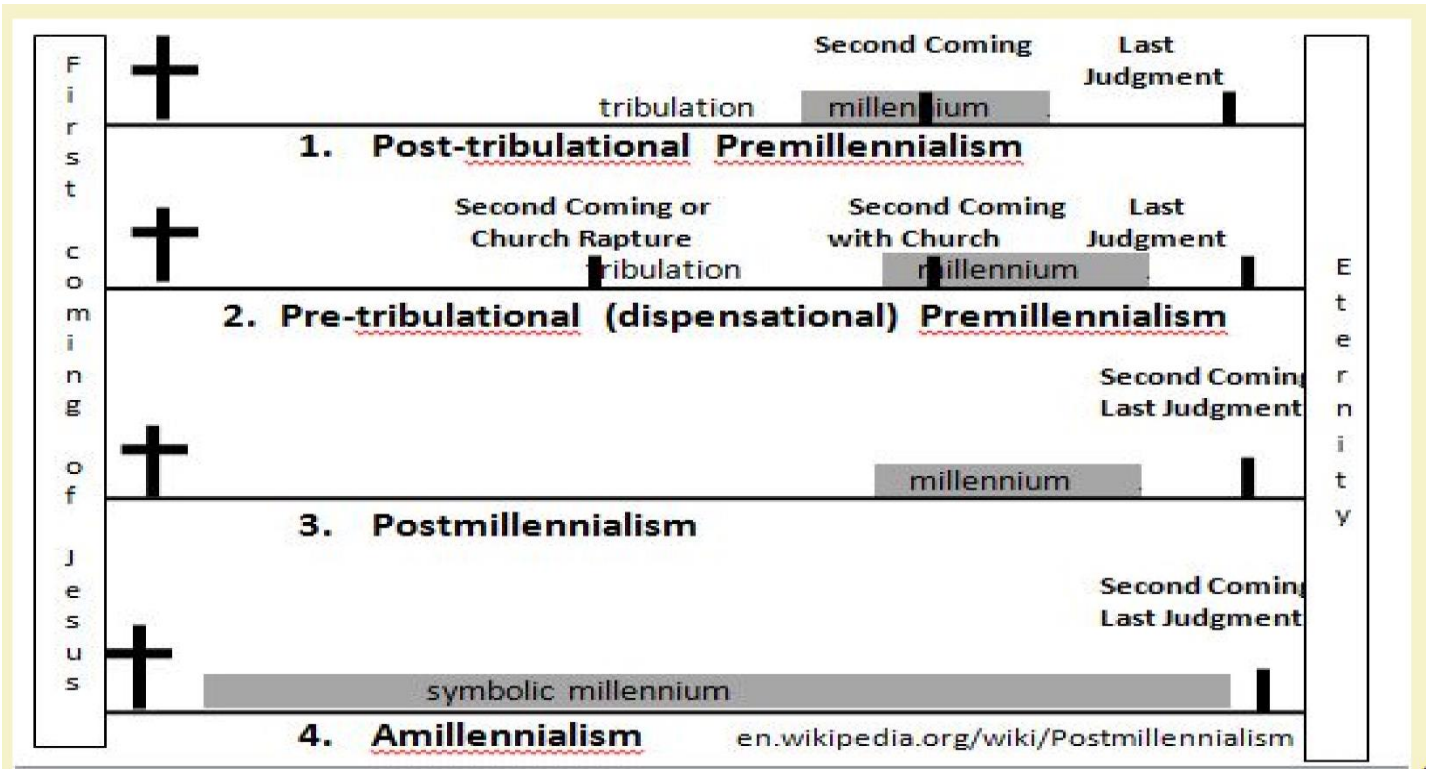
First coming of Jesus

Second Coming

Last Judgment

tribulation

millennium

1. Post-tribulational Premillennialism

Second Coming or Church Rapture

tribulation

Second Coming with Church

millennium

Last Judgment

2. Pre-tribulational (dispensational) Premillennialism

Second Coming Last Judgment

millennium

3. Postmillennialism

Second Coming Last Judgment

symbolic millennium

4. Amillennialism

en.wikipedia.org/wiki/Postmillennialism

Eternity